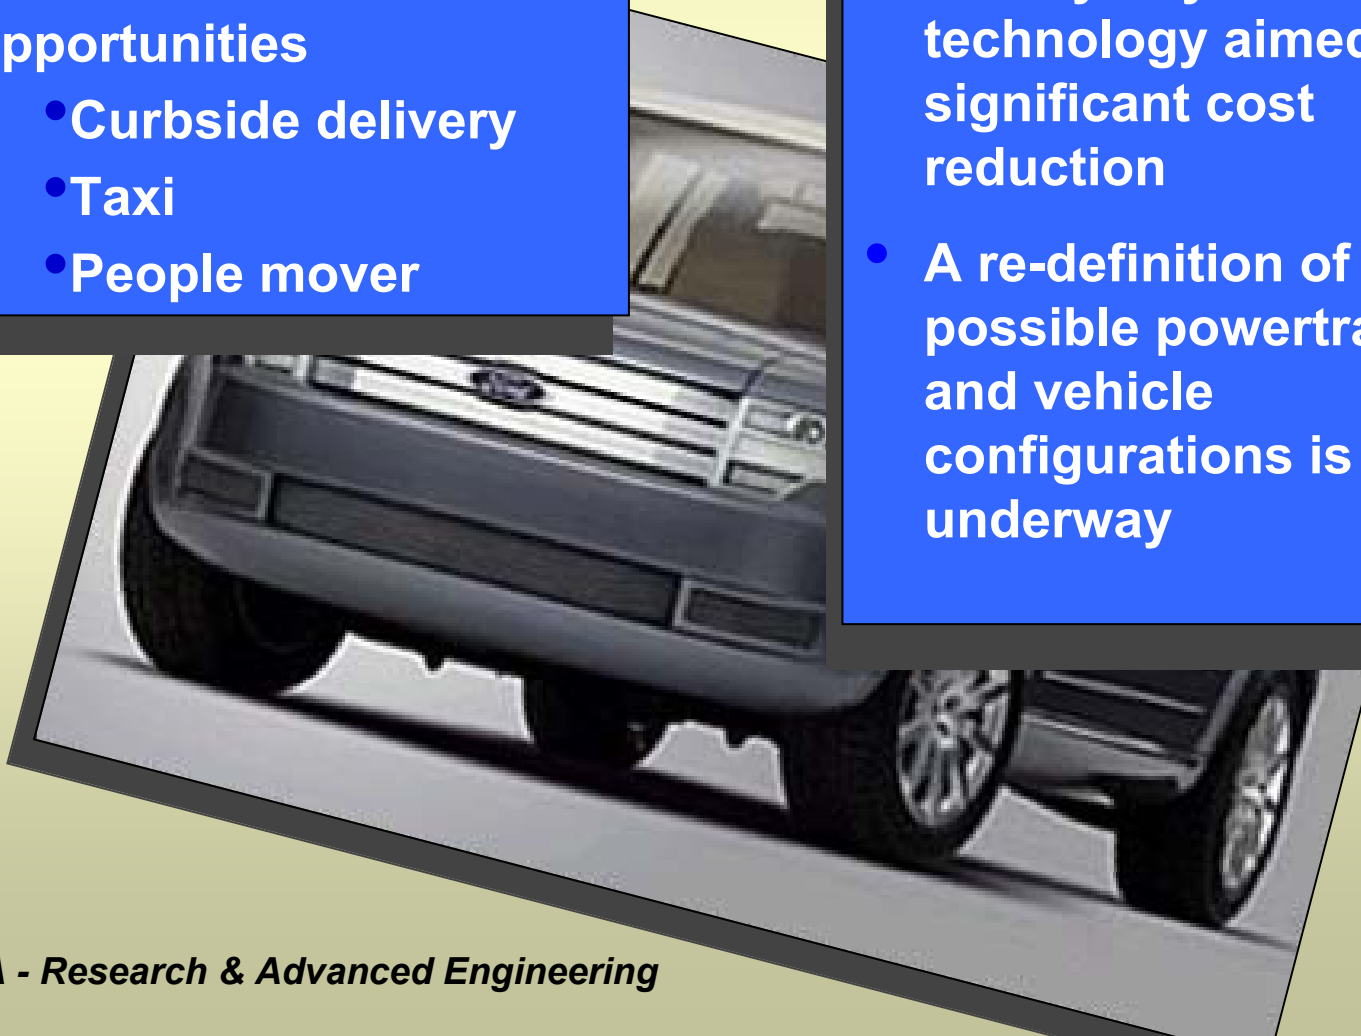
pportunities

•Curbside delivery

•Taxi

•People mover

technology aimed significant cost reduction

• A re-definition of possible powertra and vehicle configurations is underway

A - Research & Advanced Engineering